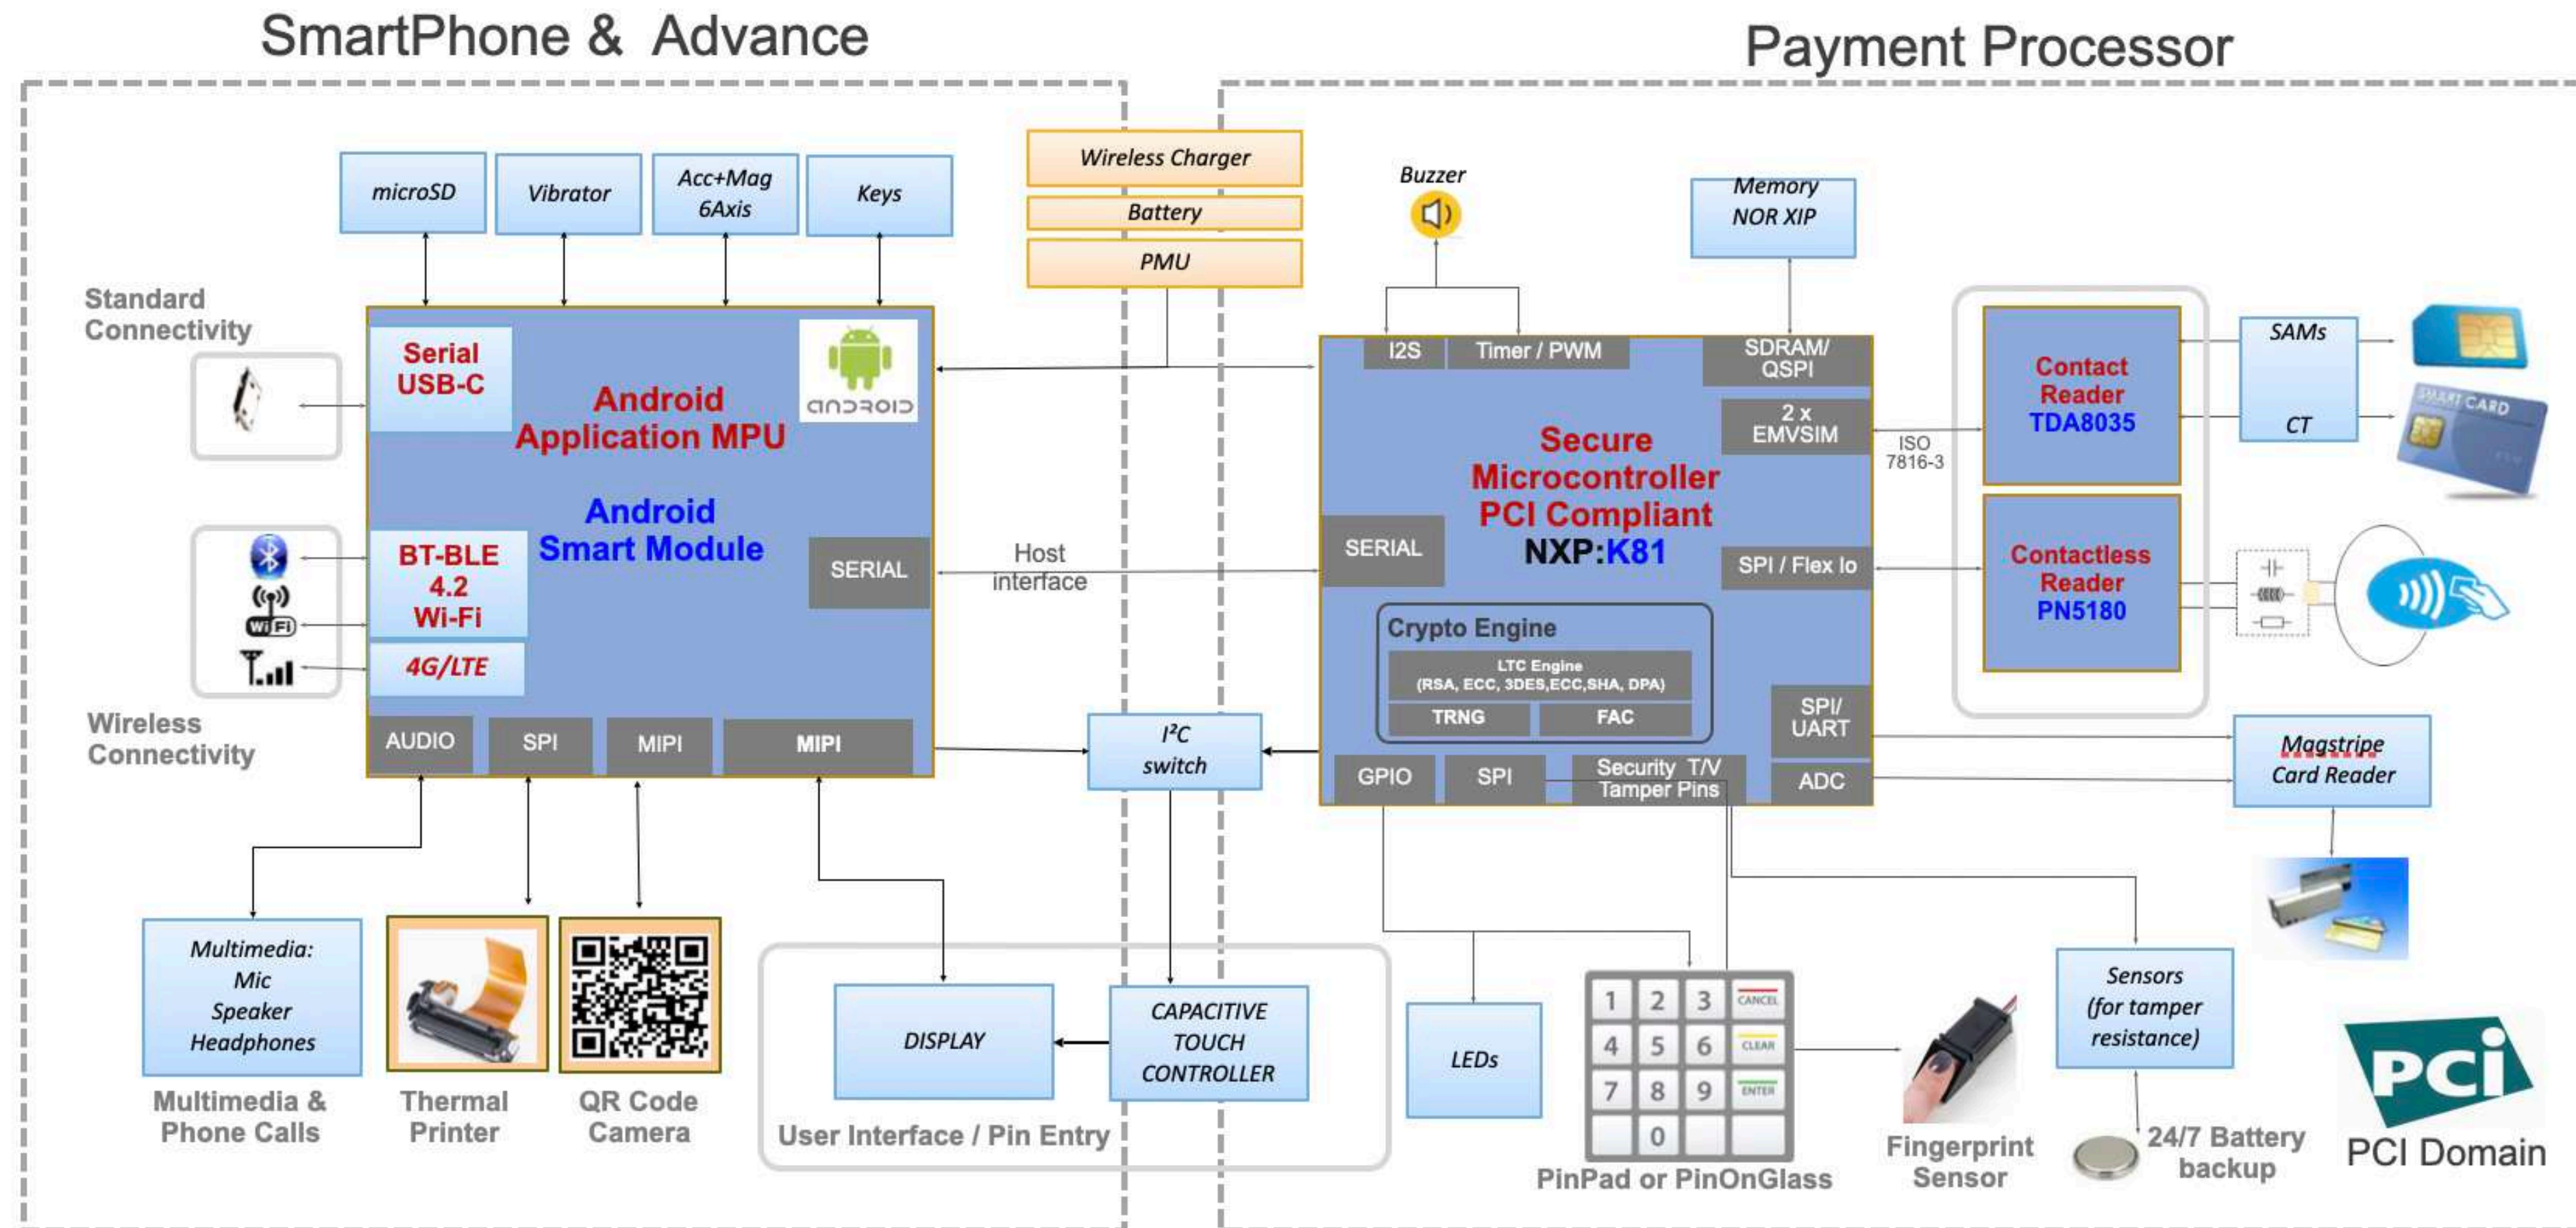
SmartPhone & Advance

Payment Processor

microSD

Vibrator

Acc+Mag 6Axis

Keys

Wireless Charger

Battery

PMU

Buzzer

Memory NOR XIP

Standard Connectivity

Serial USB-C

Android Application MPU

Android Smart Module

SERIAL

BT-BLE 4.2 Wi-Fi

4G/LTE

Wireless Connectivity

AUDIO

SPI

MIPI

MIPI

Host interface

$I^2C$ switch

I2S

Timer / PWM

SDRAM/ QSPI

2 x EMVSIM

Secure Microcontroller PCI Compliant NXP:K81

SERIAL

SPI / Flex Io

Crypto Engine

LTC Engine (RSA, ECC, 3DES,ECC,SHA, DPA)

TRNG

FAC

SPI/ UART

GPIO

SPI

Security T/V Tamper Pins

ADC

ISO 7816-3

Contact Reader TDA8035

Contactless Reader PN5180

SAMs

CT

SMART CARD

Magstripe Card Reader

Multimedia: Mic Speaker Headphones

Multimedia & Phone Calls

Thermal Printer

QR Code Camera

DISPLAY

CAPACITIVE TOUCH CONTROLLER

User Interface / Pin Entry

LEDs

1 2 3 CANCEL
4 5 6 CLEAR
7 8 9 ENTER
0

PinPad or PinOnGlass

Fingerprint Sensor

Sensors (for tamper resistance)

24/7 Battery backup

PCI

PCI Domain